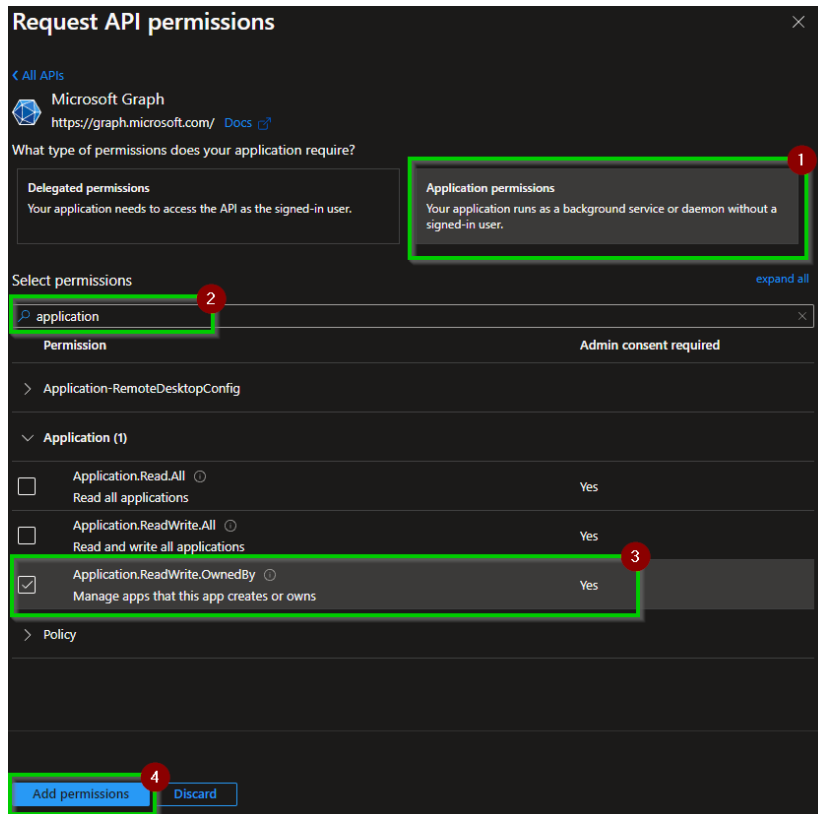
Request API permissions

< All APIs

Microsoft Graph
https://graph.microsoft.com/ Docs

What type of permissions does your application require?

Delegated permissions
Your application needs to access the API as the signed-in user.

1

Application permissions
Your application runs as a background service or daemon without a signed-in user.

Select permissions

expand all

2

application

| Permission | Admin consent required |
|---|---|
| > Application-RemoteDesktopConfig | |
| ∨ Application (1) | |
| Application.Read.All ⓘ Read all applications | Yes |
| Application.ReadWrite.All ⓘ Read and write all applications | Yes |
| Application.ReadWrite.OwnedBy ⓘ Manage apps that this app creates or owns | Yes |
| > Policy | |

3

4

Add permissions

Discard